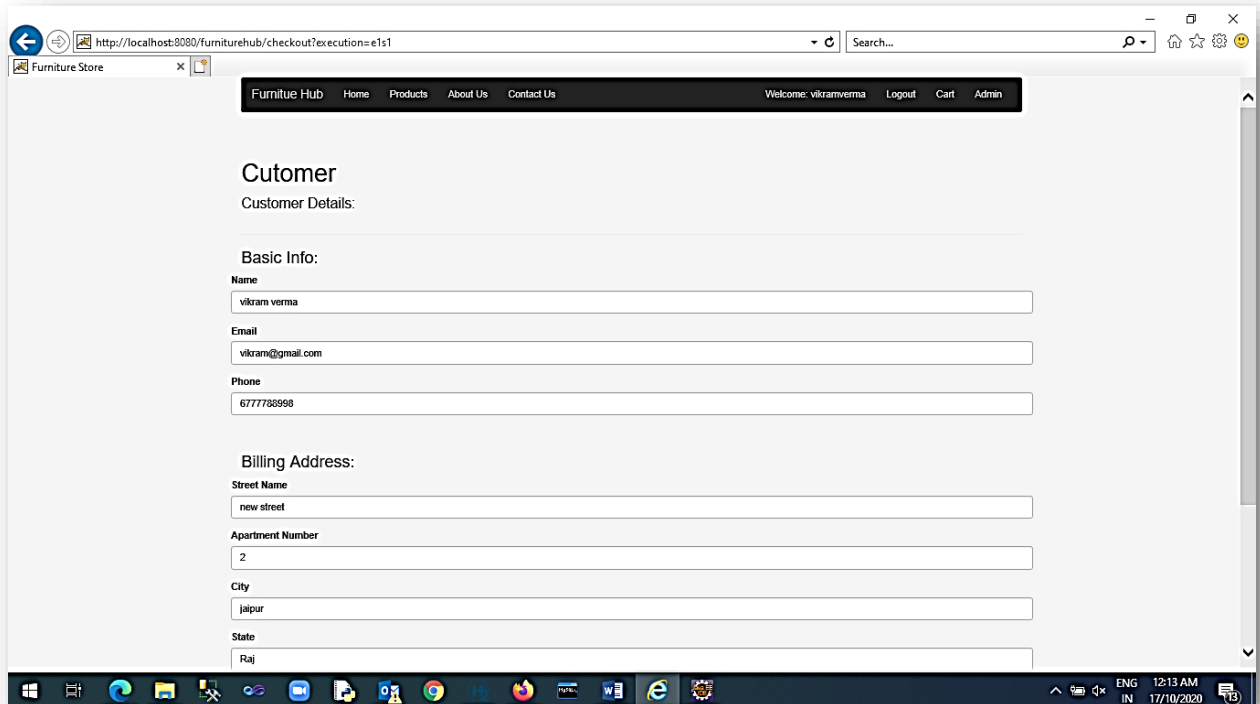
http://localhost:8080/furniturehub/checkout?execution=e1s1

Search...

Furniture Store

Furnitue Hub Home Products About Us Contact Us Welcome: vikramverma Logout Cart Admin

Cutomer

Customer Details:

Basic Info:

Name

vikram verma

Email

vikram@gmail.com

Phone

6777788998

Billing Address:

Street Name

new street

Apartment Number

2

City

jaipur

State

Raj

ENG IN 12:13 AM 17/10/2020 13